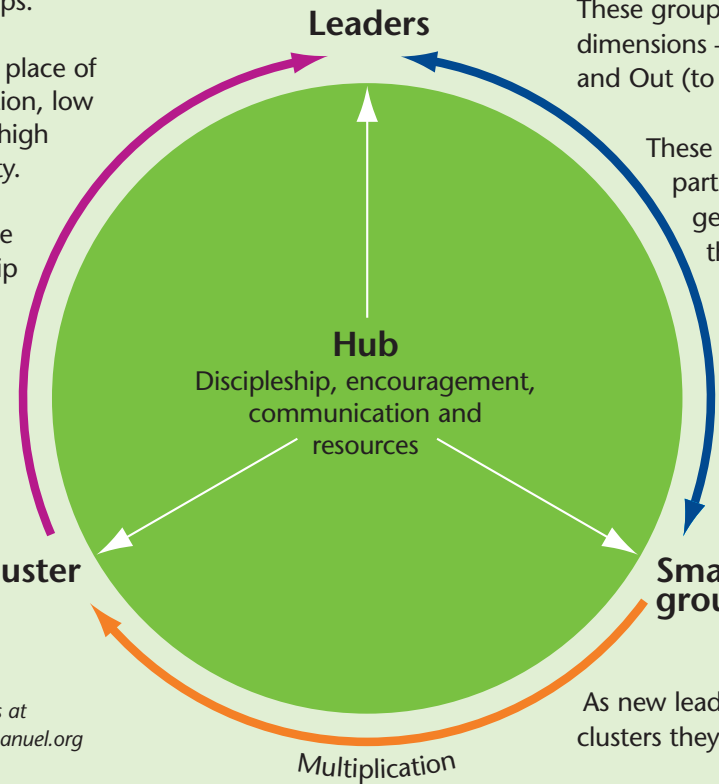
ps.

place of
ion, low
high
y.

e
ip

Leaders

These group
dimensions -
and Out (to

These
part
ge
th

Hub
Discipleship, encouragement, communication and resources

uster

Sma
grou

s at
anuel.org

Multiplication

As new lead
clusters they